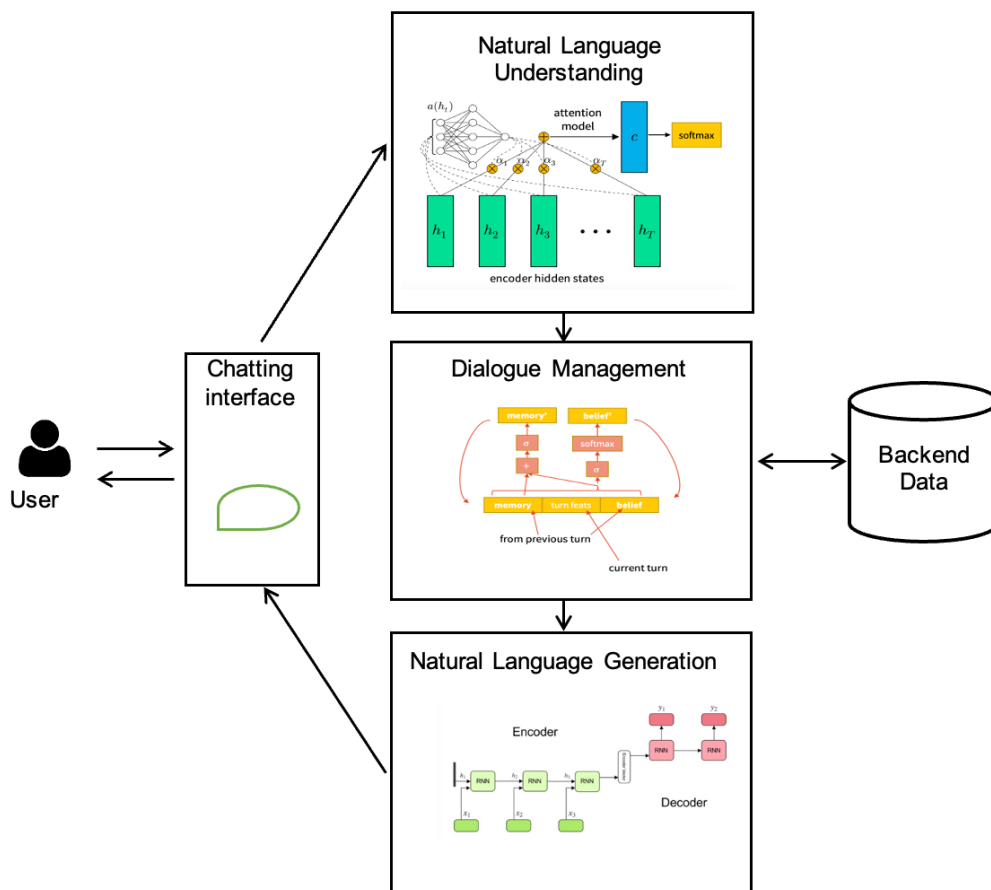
Natural Language Understanding

$a(h_t)$

attention model

$c$

softmax

$\alpha_1$ $\alpha_2$ $\alpha_3$ $\alpha_T$

$h_1$ $h_2$ $h_3$ . . . $h_T$

encoder hidden states

Chatting interface

User

Dialogue Management

memory'

belief'

$\sigma$

softmax

+

$\sigma$

memory

turn feats

belief

from previous turn

current turn

Backend Data

Natural Language Generation

Encoder

$y_1$ $y_2$

RNN RNN

$h_1$ RNN $h_2$ RNN $h_3$ RNN

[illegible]

$x_1$ $x_2$ $x_3$

Decoder